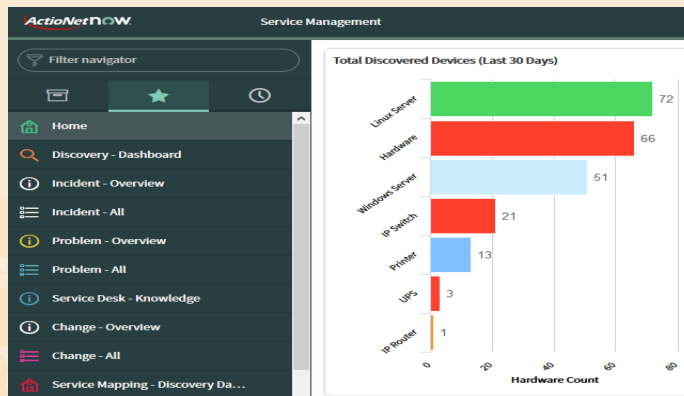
ActioNetNOW

Service Management

Filter navigator

Home

Discovery - Dashboard

Incident - Overview

Incident - All

Problem - Overview

Problem - All

Service Desk - Knowledge

Change - Overview

Change - All

Service Mapping - Discovery Da...

Total Discovered Devices (Last 30 Days)

| Device | Count |
|---|---|
| Linux Server | 72 |
| Hardware | 66 |
| Windows Server | 51 |
| IP Switch | 21 |
| Printer | 13 |
| UPS | 3 |
| IP Router | 1 |

0 20 40 60 80

Hardware Count